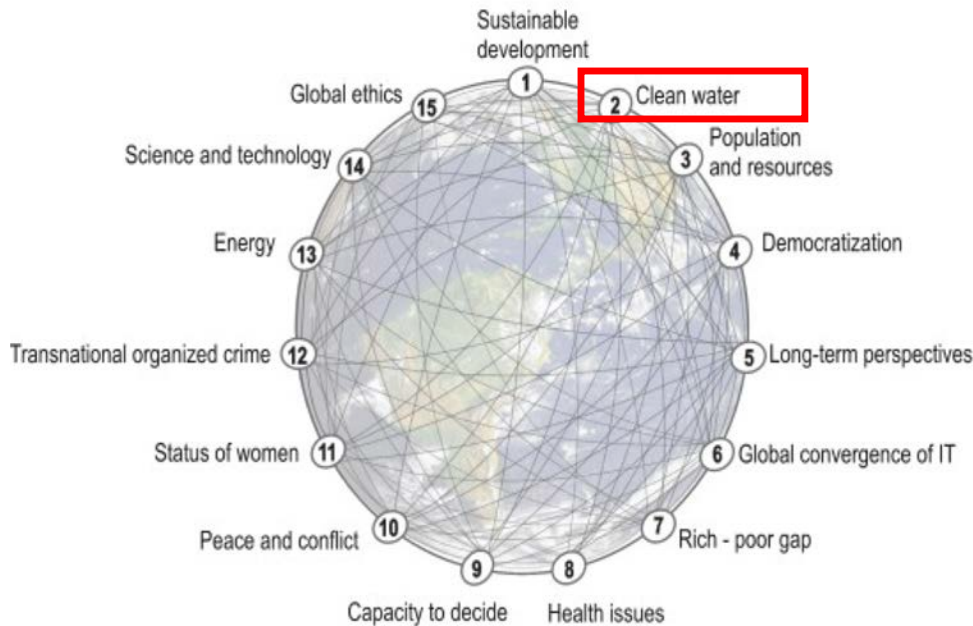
Sustainable development
1

2 Clean water

3 Population and resources

4 Democratization

5 Long-term perspectives

6 Global convergence of IT

7 Rich - poor gap

8 Health issues

9 Capacity to decide

10 Peace and conflict

11 Status of women

12 Transnational organized crime

13 Energy

14 Science and technology

15 Global ethics